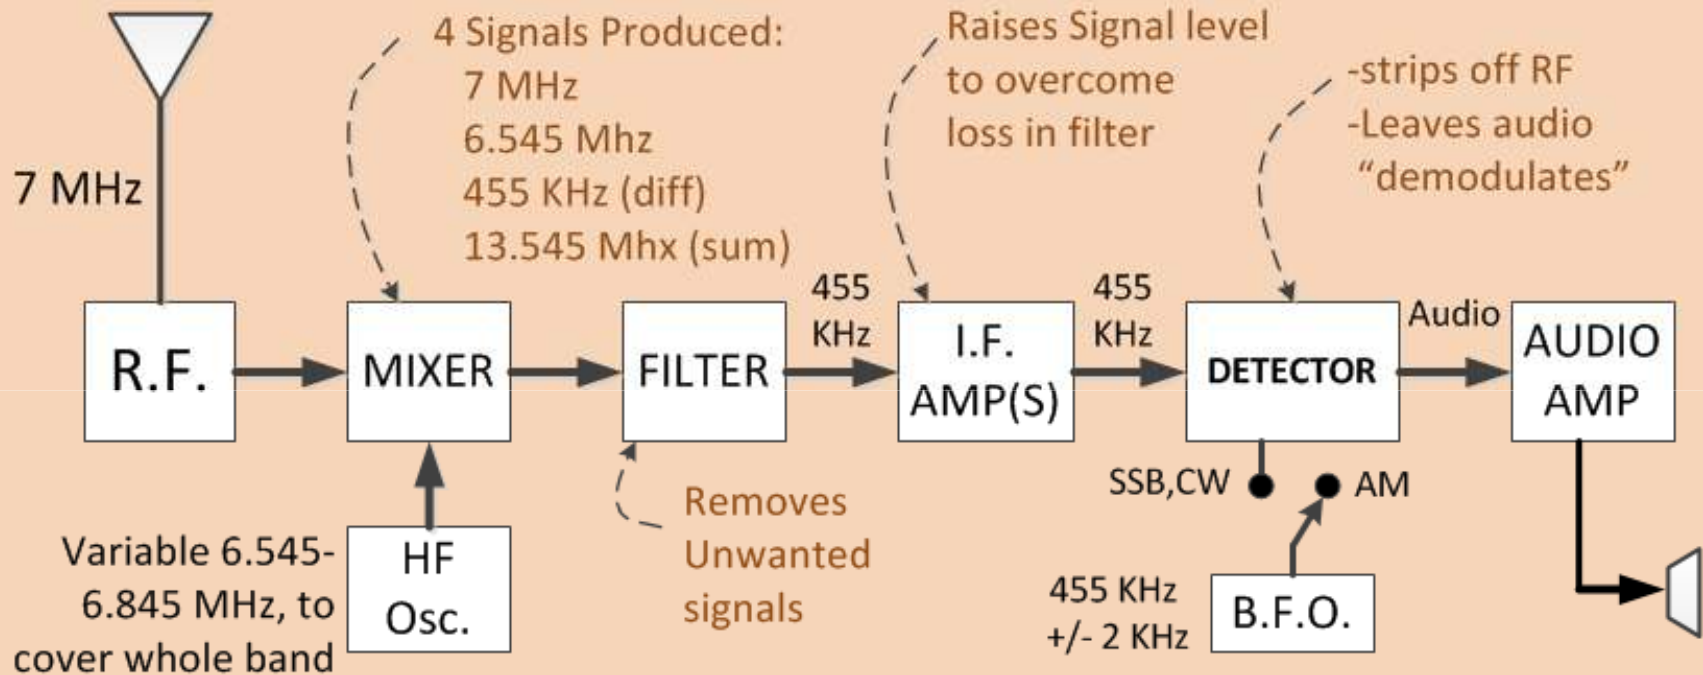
4 Signals Produced:
7 MHz
6.545 Mhz
455 KHz (diff)
13.545 Mhx (sum)

Raises Signal level to overcome loss in filter

-strips off RF
-Leaves audio
"demodulates"

7 MHz

R.F.

MIXER

FILTER

455 KHz

I.F. AMP(S)

455 KHz

DETECTOR

Audio

AUDIO AMP

SSB,CW

AM

Removes Unwanted signals

Variable 6.545-6.845 MHz, to cover whole band

HF Osc.

455 KHz +/- 2 KHz

B.F.O.